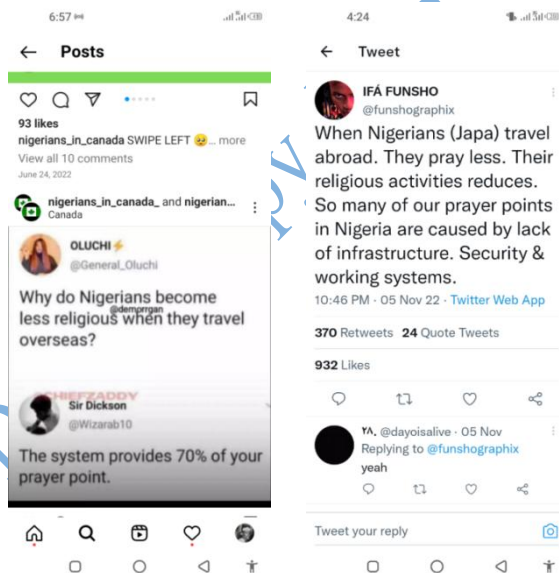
6:57

← Posts

93 likes
nigerians_in_canada SWIPE LEFT 😥 ... more
View all 10 comments
June 24, 2022

nigerians_in_canada_ and nigerian...
Canada

OLUCHI⚡
@General_Oluchi

Why do Nigerians become less religious when they travel overseas?

@demprrgan

CHIEFZADDY
Sir Dickson
@Wizarab10

The system provides 70% of your prayer point.

4:24

← Tweet

IFÁ FUNSHO
@funshographix

When Nigerians (Japa) travel abroad. They pray less. Their religious activities reduces. So many of our prayer points in Nigeria are caused by lack of infrastructure. Security & working systems.

10:46 PM · 05 Nov 22 · Twitter Web App

370 Retweets 24 Quote Tweets

932 Likes

YA. @dayoisalive · 05 Nov
Replying to @funshographix
yeah

Tweet your reply